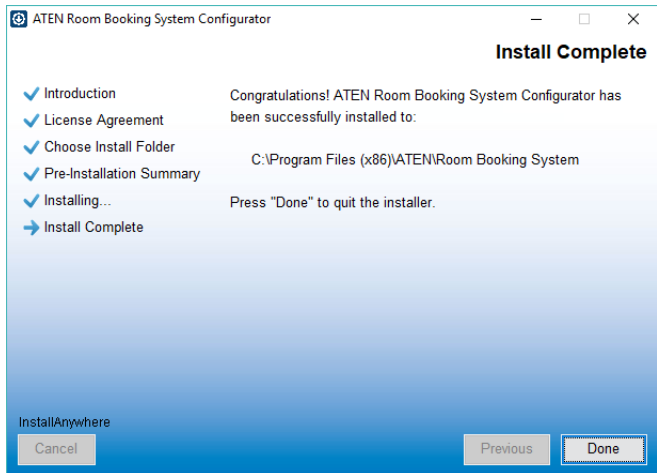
ATEN Room Booking System Configurator

Install Complete

Introduction
License Agreement
Choose Install Folder
Pre-Installation Summary
Installing...
Install Complete

Congratulations! ATEN Room Booking System Configurator has been successfully installed to:

C:\Program Files (x86)\ATEN\Room Booking System

Press "Done" to quit the installer.

InstallAnywhere

Cancel

Previous

Done